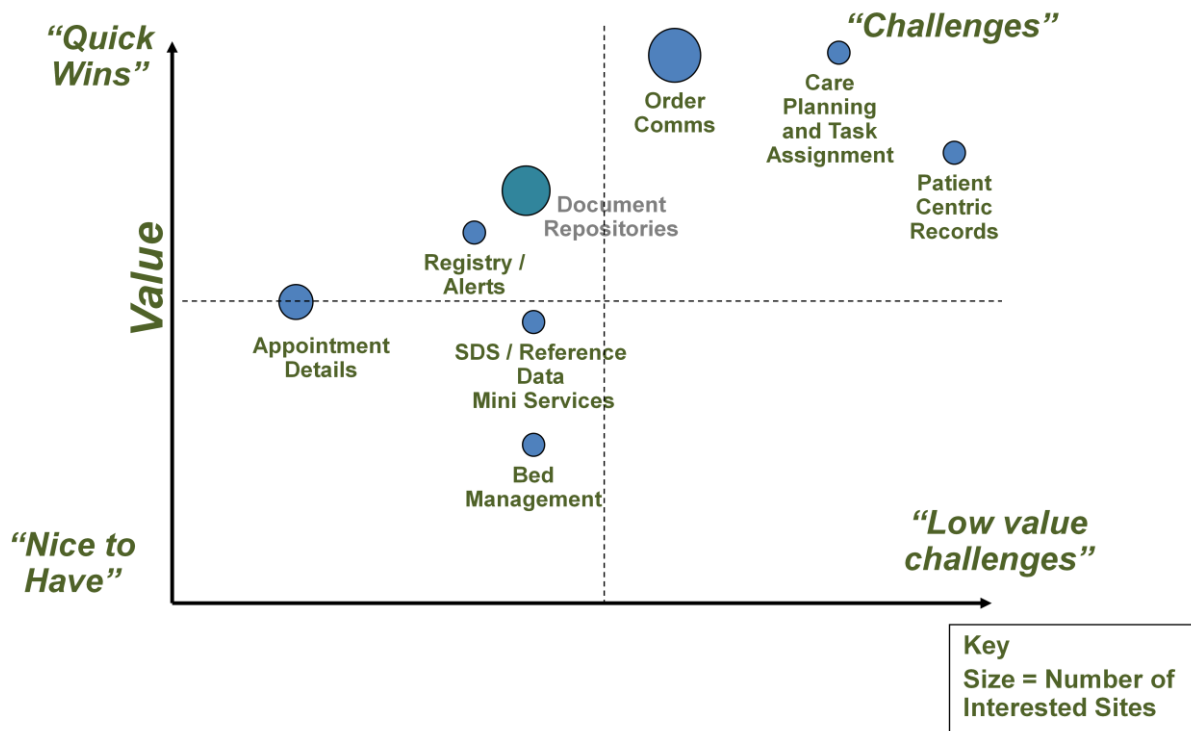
“Quick Wins”

“Challenges”

Order Comms

Care Planning and Task Assignment

Patient Centric Records

Document Repositories

Registry / Alerts

Value

Appointment Details

SDS / Reference Data Mini Services

Bed Management

“Nice to Have”

“Low value challenges”

Key
Size = Number of Interested Sites